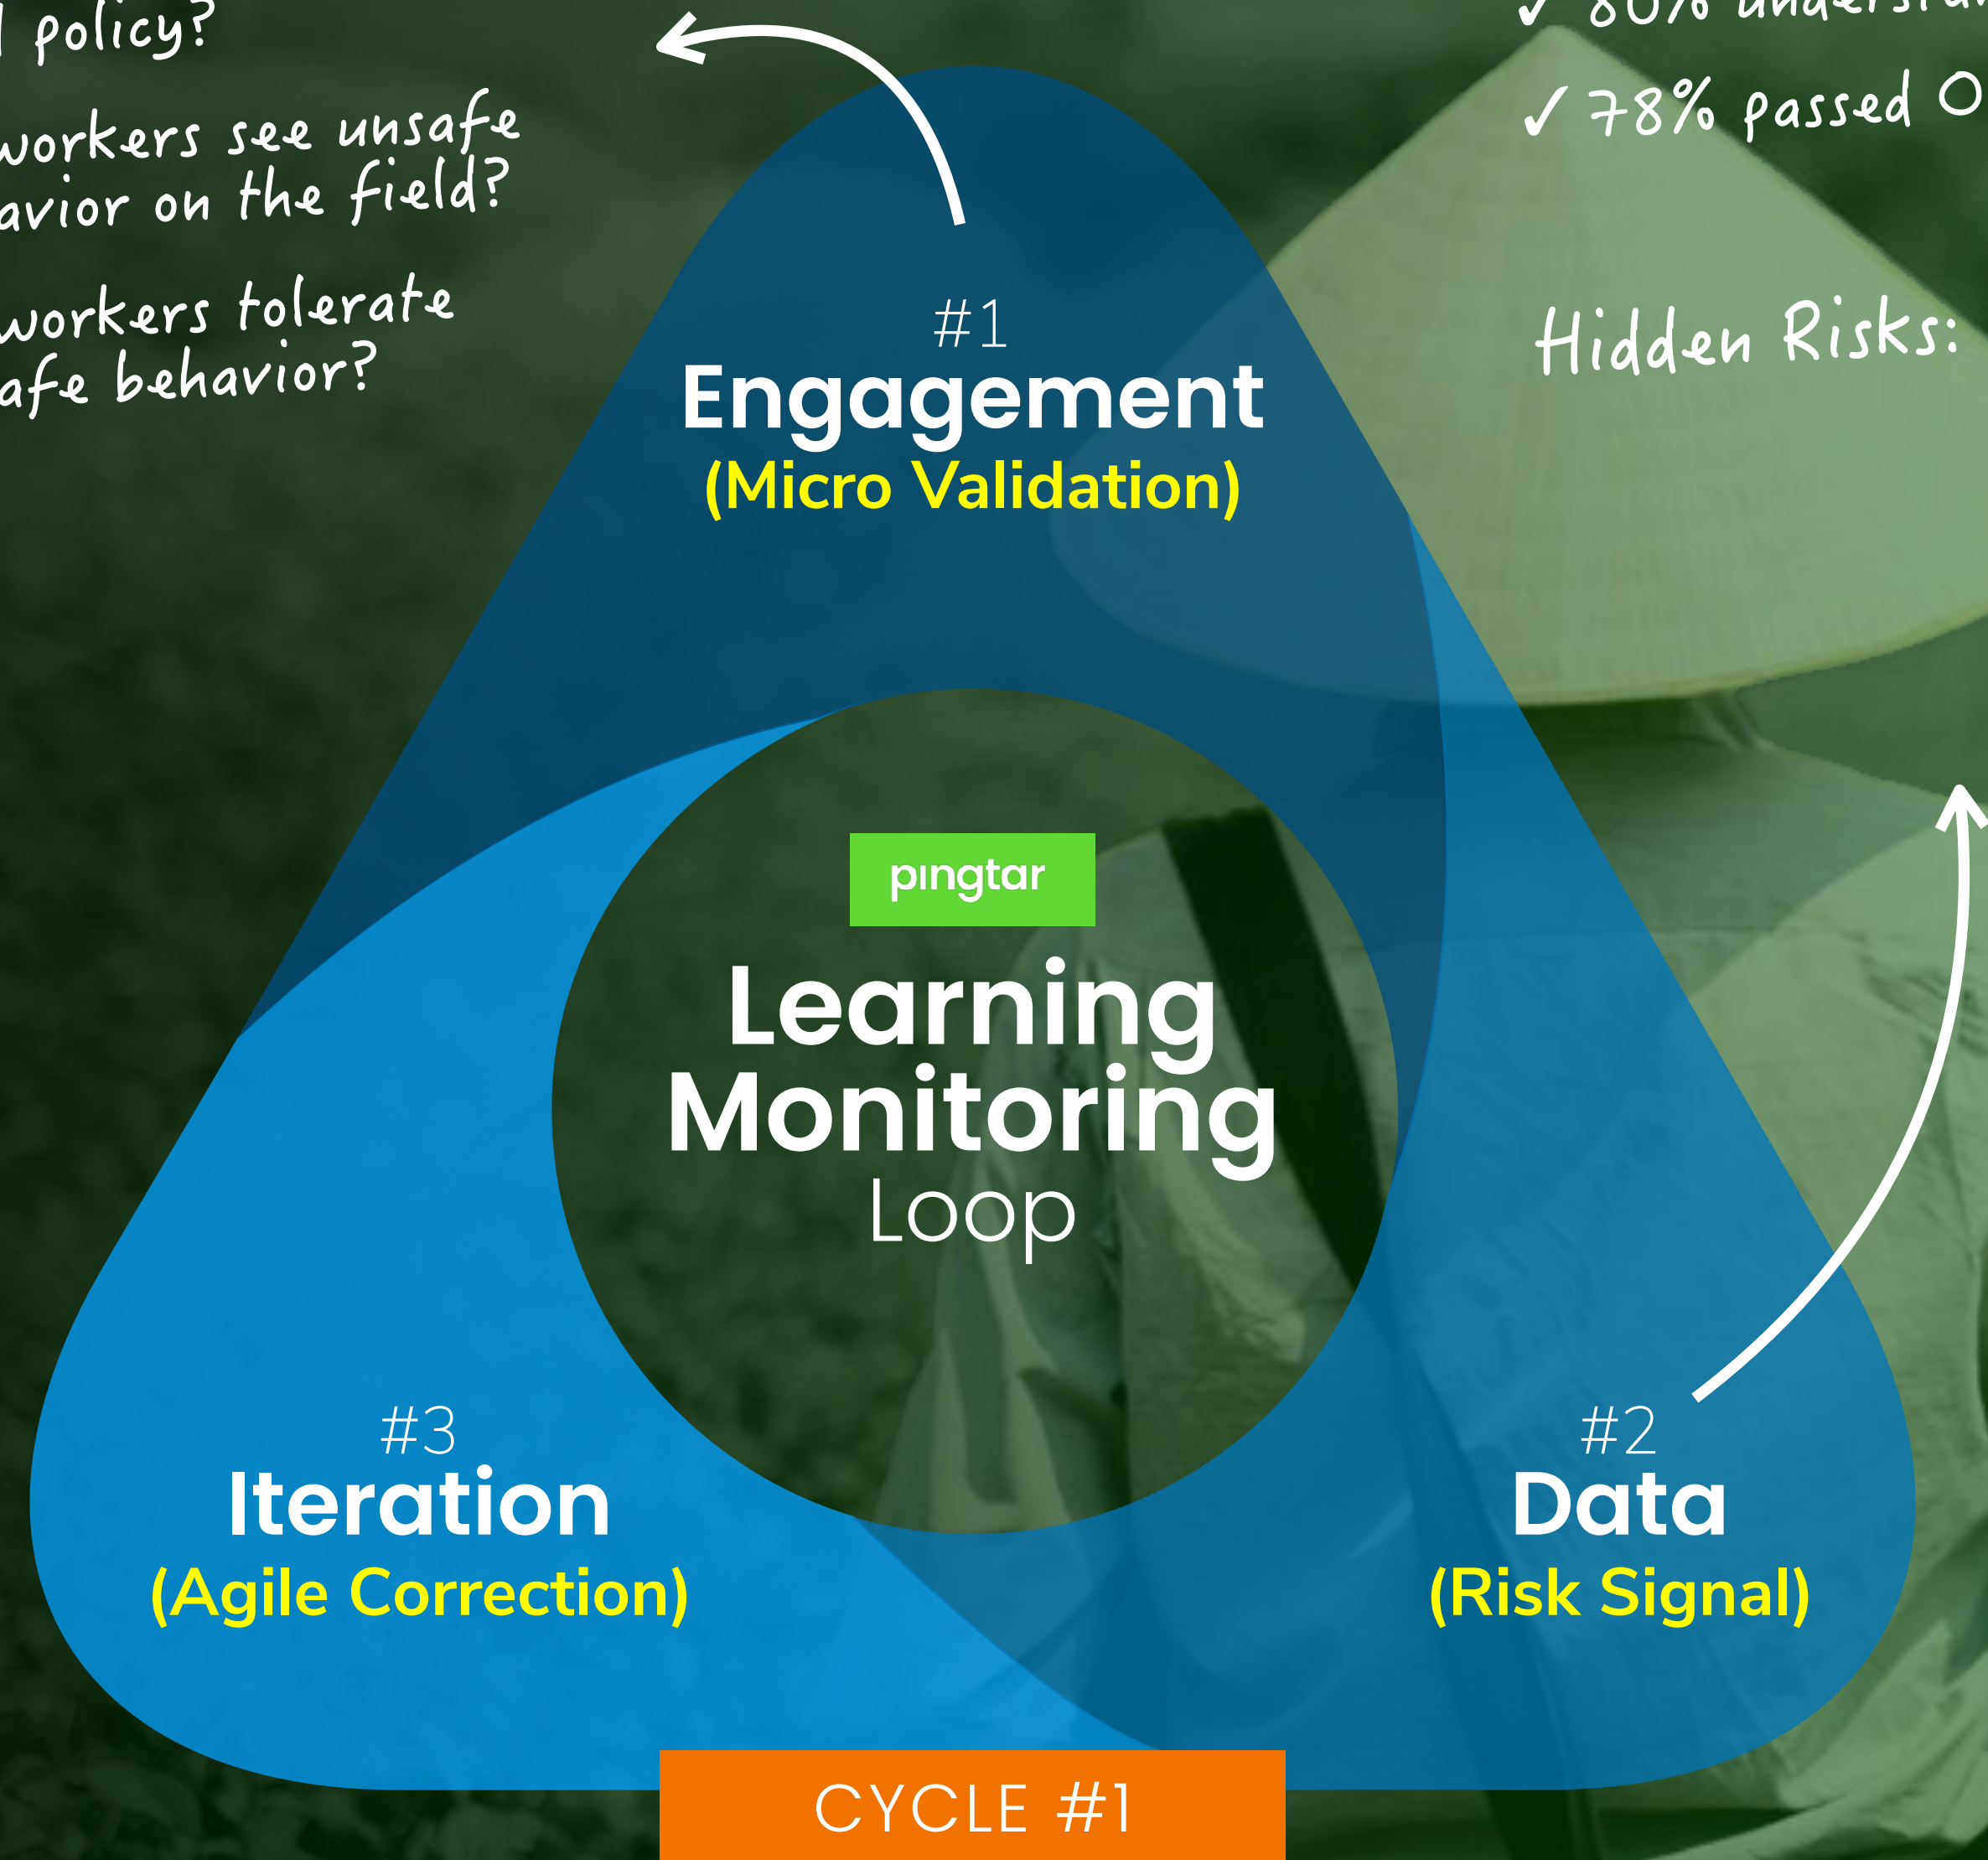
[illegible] policy?

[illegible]workers see unsafe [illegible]avior on the field?

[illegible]workers tolerate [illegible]afe behavior?

✓ 80% understa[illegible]

✓ 78% passed O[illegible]

Hidden Risks:

#1
Engagement
(Micro Validation)

pingtar

Learning
Monitoring
Loop

#3
Iteration
(Agile Correction)

#2
Data
(Risk Signal)

CYCLE #1